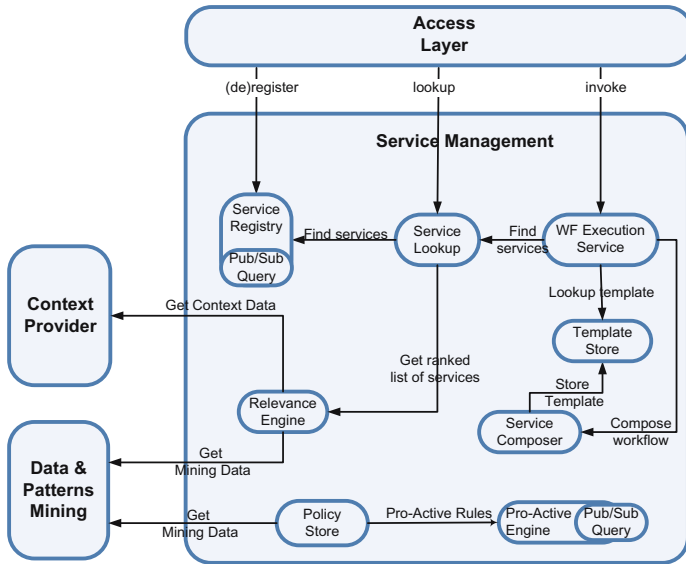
Access Layer

(de)register

lookup

invoke

Service Management

Service Registry

Pub/Sub Query

Find services

Service Lookup

Find services

WF Execution Service

Context Provider

Get Context Data

Lookup template

Template Store

Get ranked list of services

Store Template

Relevance Engine

Service Composer

Compose workflow

Data & Patterns Mining

Get Mining Data

Get Mining Data

Policy Store

Pro-Active Rules

Pro-Active Engine

Pub/Sub Query